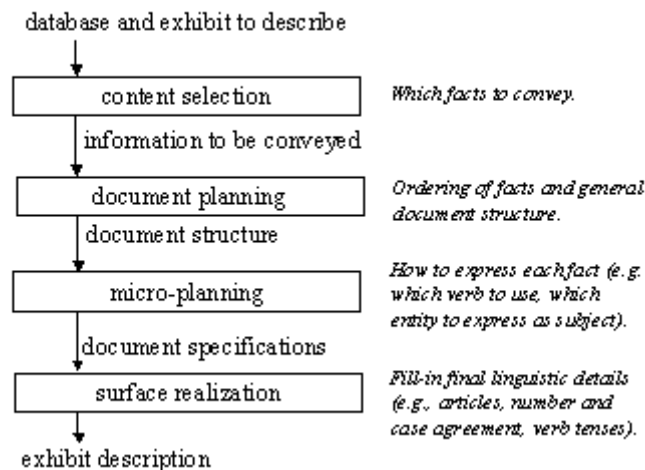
database and exhibit to describe

content selection

Which facts to convey.

information to be conveyed

document planning

Ordering of facts and general document structure.

document structure

micro-planning

How to express each fact (e.g. which verb to use, which entity to express as subject).

document specifications

surface realization

Fill-in final linguistic details (e.g., articles, number and case agreement, verb tenses).

exhibit description